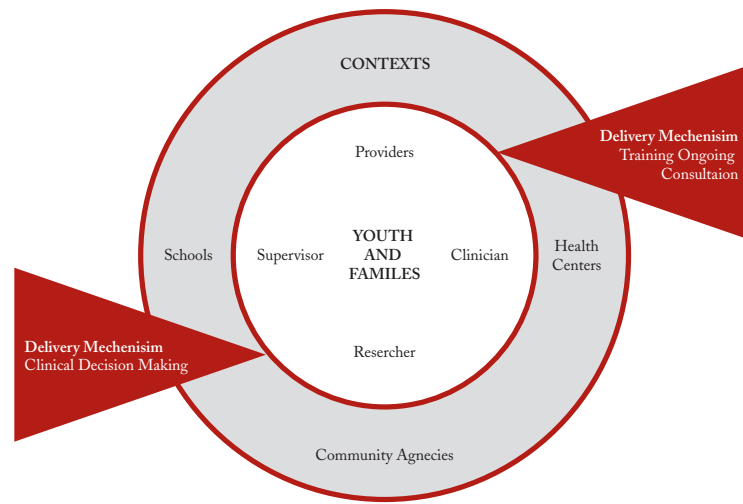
CONTEXTS

Providers

Schools

Supervisor

YOUTH AND FAMILES

Clinician

Health Centers

Resercher

Community Agnecies

Delivery Mechenisim
Training Ongoing Consultaion

Delivery Mechenisim
Clinical Decision Making